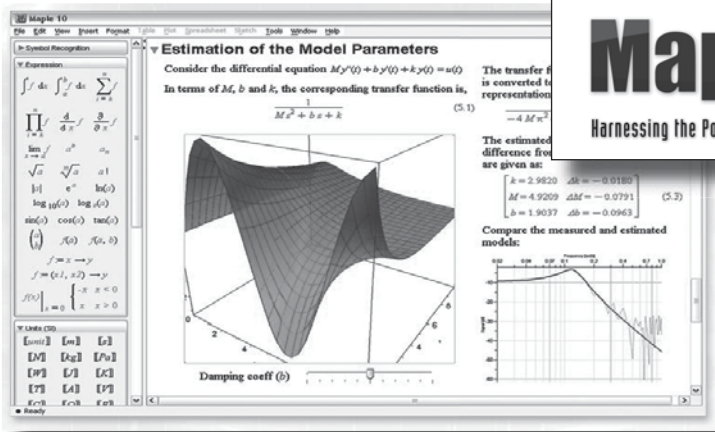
Maple 10

File Edit View Insert Format Table Plot Spreadsheet Sketch Tools Window Help

▸ Symbol Recognition

▾ Expression

$\int f\, dx$ $\int_a^b f\, dx$ $\sum_{i=k}^{n} f$

$\prod_{i=k}^{n} f$ $\frac{d}{dx} f$ $\frac{\partial}{\partial x} f$

$\lim_{x \to a} f$ $a^b$ $a_n$

$\sqrt{a}$ $\sqrt[n]{a}$ $a!$

$|a|$ $e^a$ $\ln(a)$

$\log_{10}(a)$ $\log_b(a)$

$\sin(a)$ $\cos(a)$ $\tan(a)$

$\binom{a}{b}$ $f(a)$ $f(a, b)$

$f := x \to y$

$f := (x1, x2) \to y$

$f(x) \Big|_{x=0}$ $\begin{cases} -x & x < 0 \\ x & x \geq 0 \end{cases}$

▾ Units (SI)

[unit] [m] [s]

[M] [kg] [Pa]

[W] [J] [K]

[T] [A] [V]

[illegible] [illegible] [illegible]

● Ready

▾ Estimation of the Model Parameters

Consider the differential equation $M y''(t) + b y'(t) + k y(t) = u(t)$

In terms of M, b and k, the corresponding transfer function is,

$\frac{1}{M s^2 + b s + k}$ (5.1)

Damping coeff (b)

The transfer f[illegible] is converted t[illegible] representation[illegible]

$\overline{-4 M \pi^2}$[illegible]

The estimated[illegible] difference fro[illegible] are given as:

$\begin{bmatrix} k = 2.9820 & \Delta k = -0.0180 \\ M = 4.9209 & \Delta M = -0.0791 \\ b = 1.9037 & \Delta b = -0.0963 \end{bmatrix}$ (5.3)

Compare the measured and estimated models:

Frequency [kHz]

Map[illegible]

Harnessing the Po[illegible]